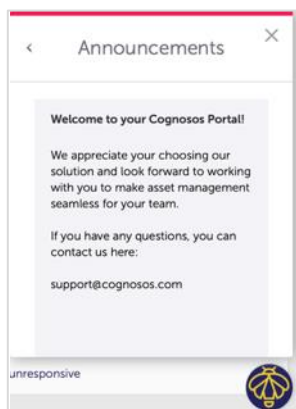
<

Announcements

×

Welcome to your Cognosos Portal!

We appreciate your choosing our solution and look forward to working with you to make asset management seamless for your team.

If you have any questions, you can contact us here:

support@cognosos.com

unresponsive